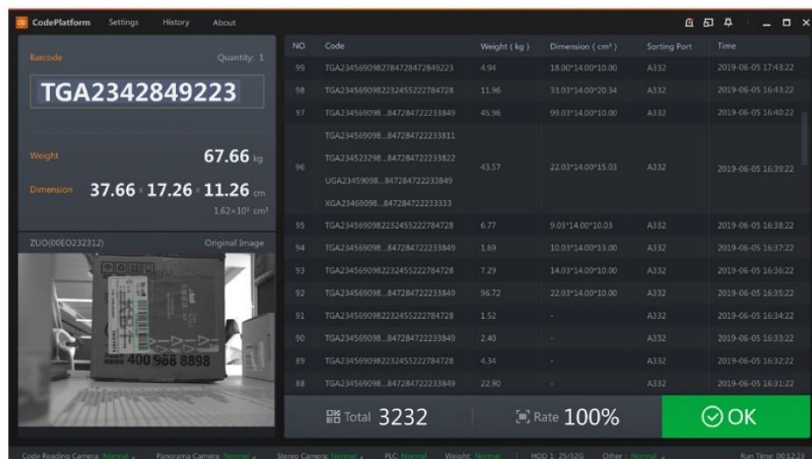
CodePlatform Settings History About

Barcode Quantity: 1

TGA2342849223

Weight 67.66 kg

Dimension 37.66 × 17.26 × 11.26 cm

$1.62\times10^3$ cm³

ZUO(00EO232312) Original Image

400 968 8898

| NO. | Code | Weight ( kg ) | Dimension ( cm³ ) | Sorting Port | Time |
|---|---|---|---|---|---|
| 99 | TGA2345690982784728472849223 | 4.94 | 18.00*14.00*10.00 | A332 | 2019-06-05 17:43:22 |
| 98 | TGA2345690982232455222784728 | 11.96 | 33.03*14.00*20.34 | A332 | 2019-06-05 16:43:22 |
| 97 | TGA234569098...847284722233849 | 45.96 | 99.03*14.00*10.00 | A332 | 2019-06-05 16:40:22 |
| 96 | TGA234569098...847284722233811 TGA234523298...847284722233822 UGA234569098...847284722233849 XGA234669098...847284722233333 | 43.57 | 22.03*14.00*15.03 | A332 | 2019-06-05 16:39:22 |
| 95 | TGA2345690982232455222784728 | 6.77 | 9.03*14.00*10.03 | A332 | 2019-06-05 16:38:22 |
| 94 | TGA234569098...847284722233849 | 1.69 | 10.03*14.00*13.00 | A332 | 2019-06-05 16:37:22 |
| 93 | TGA2345690982232455222784728 | 7.29 | 14.03*14.00*10.00 | A332 | 2019-06-05 16:36:22 |
| 92 | TGA234569098...847284722233849 | 96.72 | 22.03*14.00*10.00 | A332 | 2019-06-05 16:35:22 |
| 91 | TGA2345690982232455222784728 | 1.52 | - | A332 | 2019-06-05 16:34:22 |
| 90 | TGA234569098...847284722233849 | 2.40 | - | A332 | 2019-06-05 16:33:22 |
| 89 | TGA2345690982232455222784728 | 4.34 | - | A332 | 2019-06-05 16:32:22 |
| 88 | TGA234569098...847284722233849 | 22.90 | - | A332 | 2019-06-05 16:31:22 |

Total 3232 Rate 100% OK

Code Reading Camera: Normal Panorama Camera: Normal Stereo Camera: Normal PLC: Normal Weight: Normal HDD 1: 25/12G Other: Normal Run Time: 00:12:22